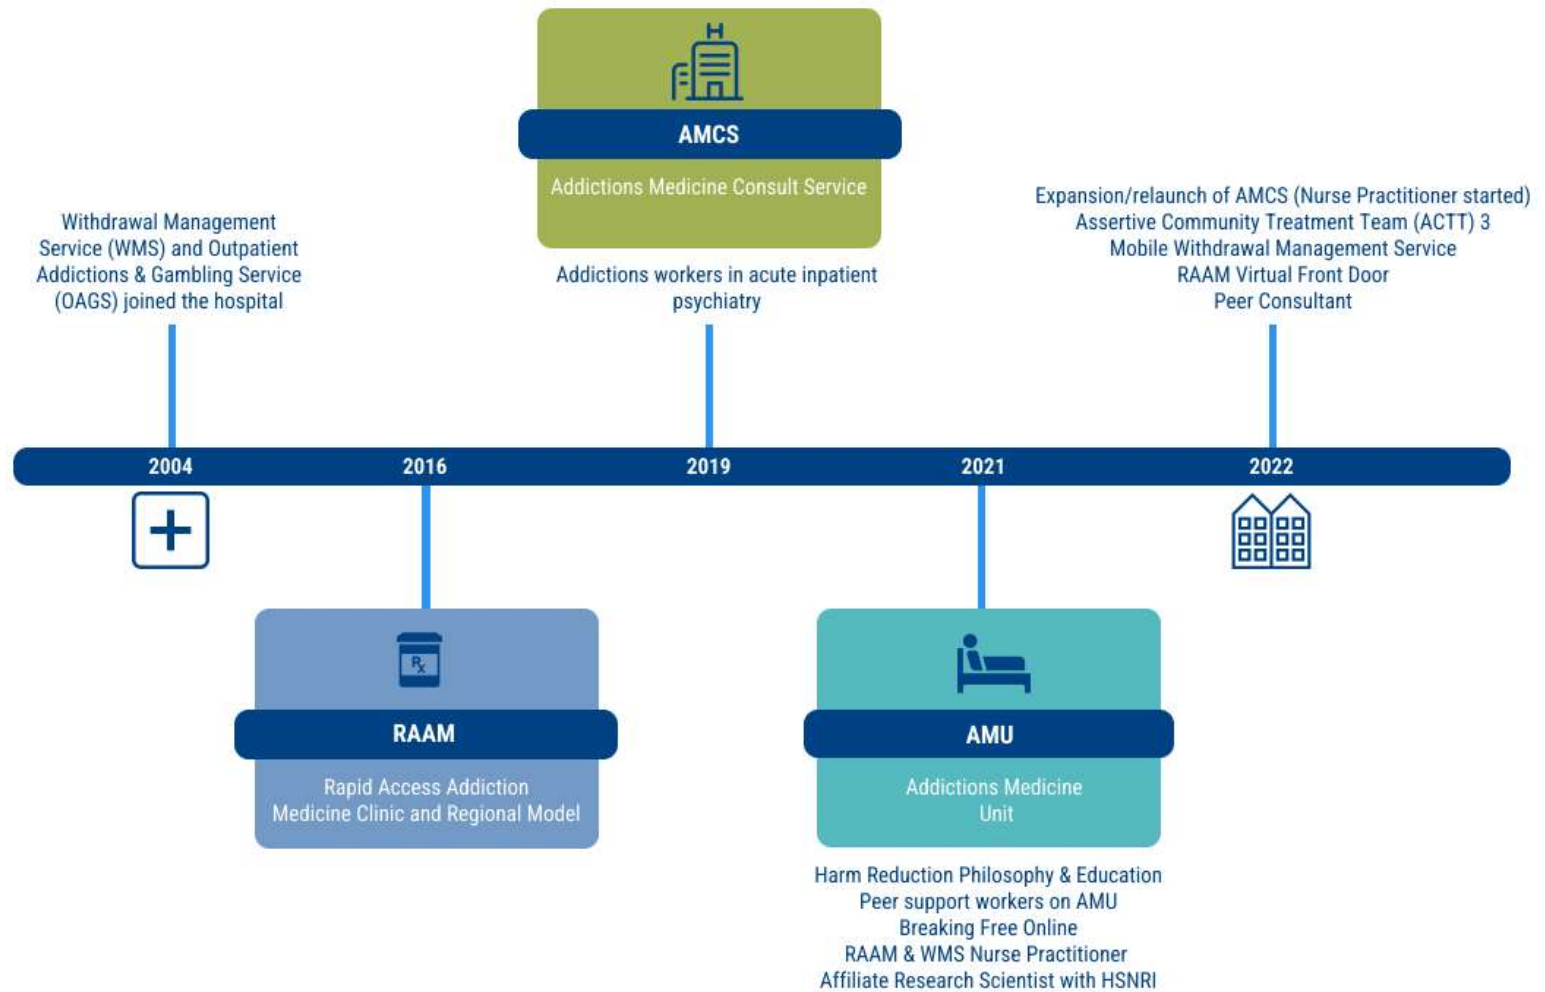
AMCS

Addictions Medicine Consult Service

Withdrawal Management Service (WMS) and Outpatient Addictions & Gambling Service (OAGS) joined the hospital

Addictions workers in acute inpatient psychiatry

Expansion/relaunch of AMCS (Nurse Practitioner started)
Assertive Community Treatment Team (ACTT) 3
Mobile Withdrawal Management Service
RAAM Virtual Front Door
Peer Consultant

2004

2016

2019

2021

2022

Rx

RAAM

Rapid Access Addiction Medicine Clinic and Regional Model

AMU

Addictions Medicine Unit

Harm Reduction Philosophy & Education
Peer support workers on AMU
Breaking Free Online
RAAM & WMS Nurse Practitioner
Affiliate Research Scientist with HSNRI